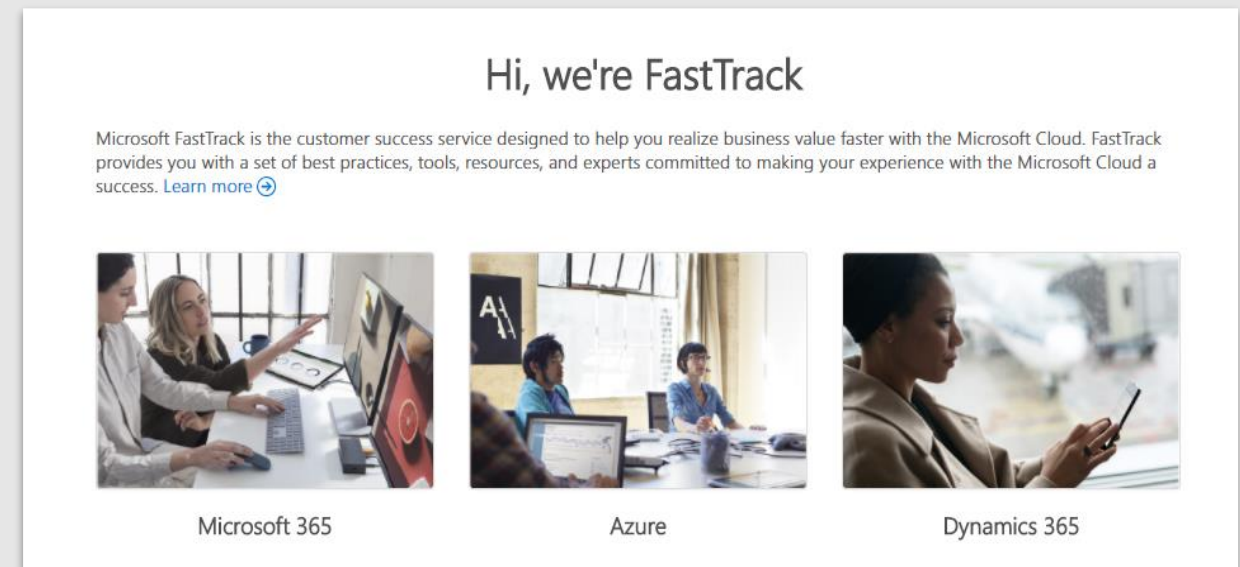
Hi, we're FastTrack

Microsoft FastTrack is the customer success service designed to help you realize business value faster with the Microsoft Cloud. FastTrack provides you with a set of best practices, tools, resources, and experts committed to making your experience with the Microsoft Cloud a success. Learn more

A

Microsoft 365

Azure

Dynamics 365